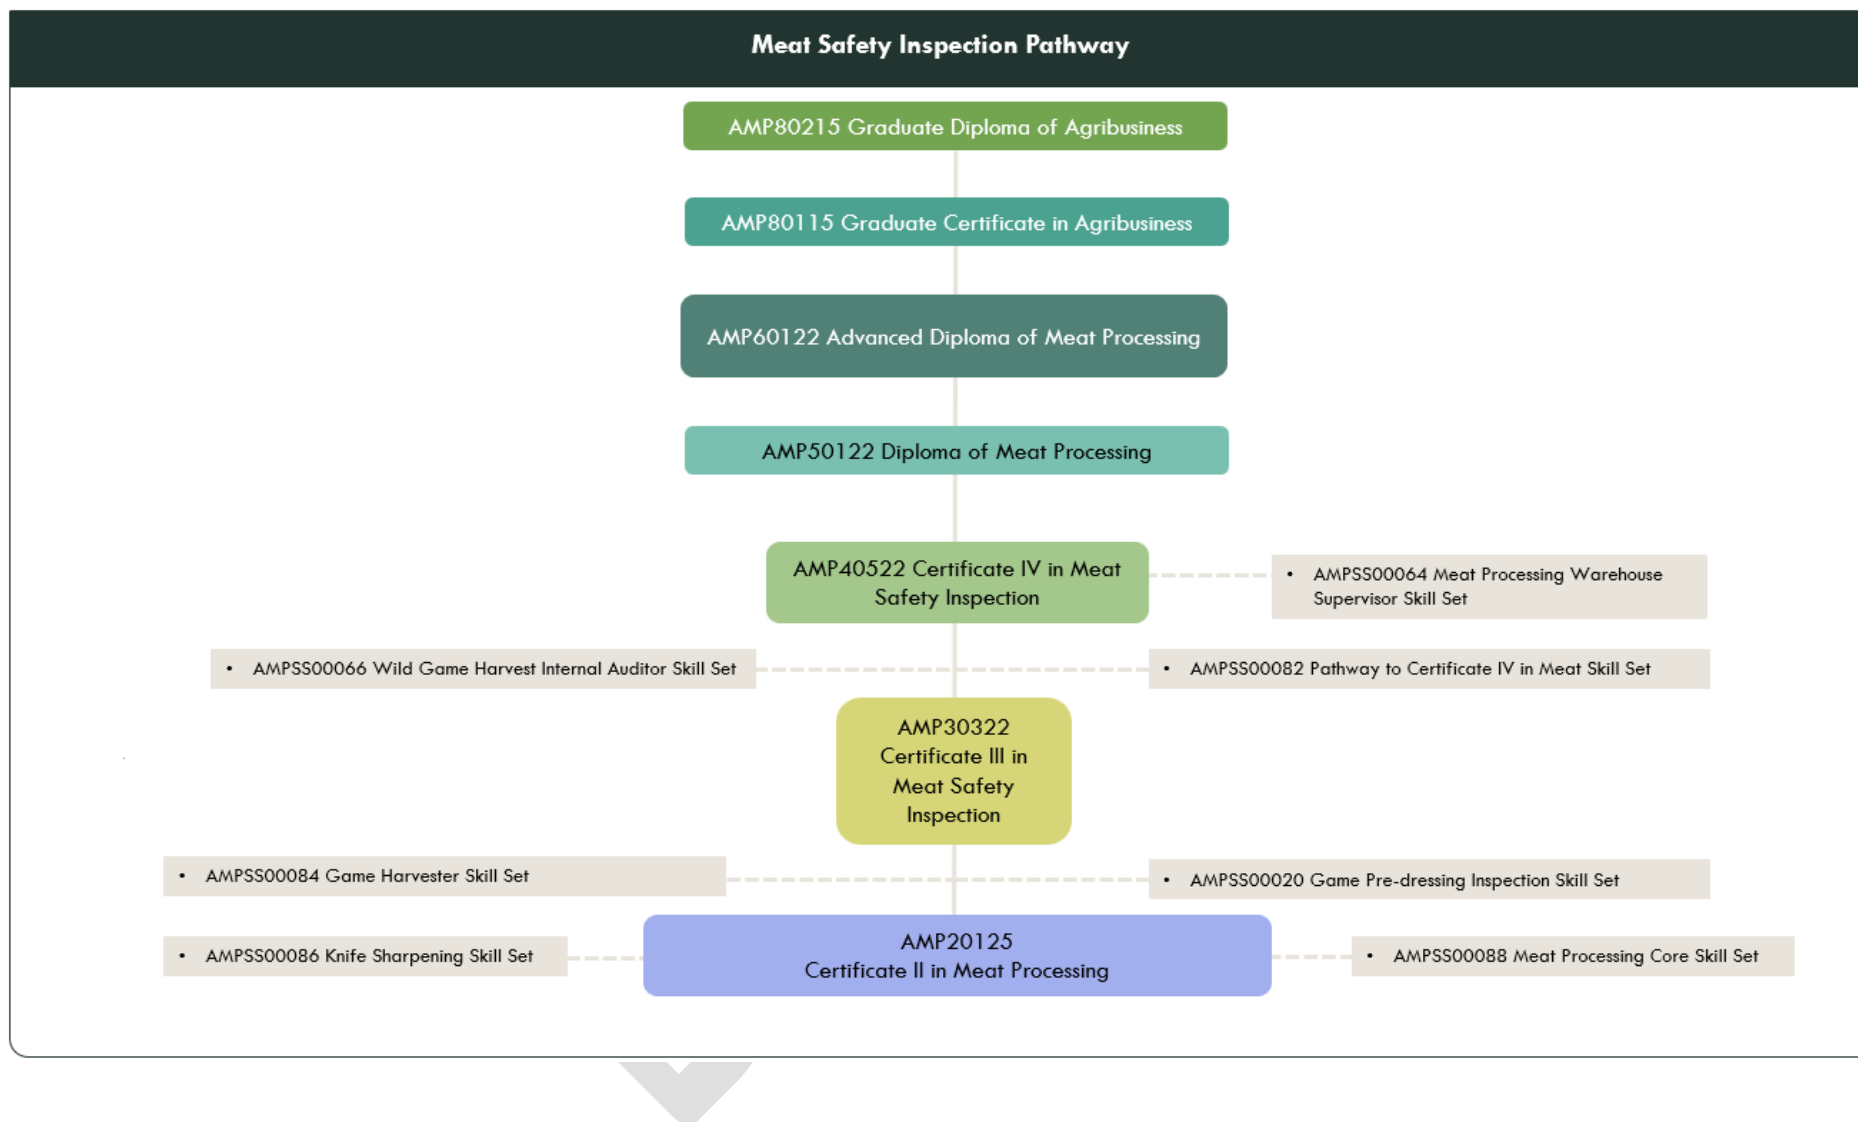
Meat Safety Inspection Pathway

AMP80215 Graduate Diploma of Agribusiness

AMP80115 Graduate Certificate in Agribusiness

AMP60122 Advanced Diploma of Meat Processing

AMP50122 Diploma of Meat Processing

AMP40522 Certificate IV in Meat Safety Inspection

• AMPSS00064 Meat Processing Warehouse Supervisor Skill Set

• AMPSS00066 Wild Game Harvest Internal Auditor Skill Set

• AMPSS00082 Pathway to Certificate IV in Meat Skill Set

AMP30322 Certificate III in Meat Safety Inspection

• AMPSS00084 Game Harvester Skill Set

• AMPSS00020 Game Pre-dressing Inspection Skill Set

• AMPSS00086 Knife Sharpening Skill Set

AMP20125 Certificate II in Meat Processing

• AMPSS00088 Meat Processing Core Skill Set